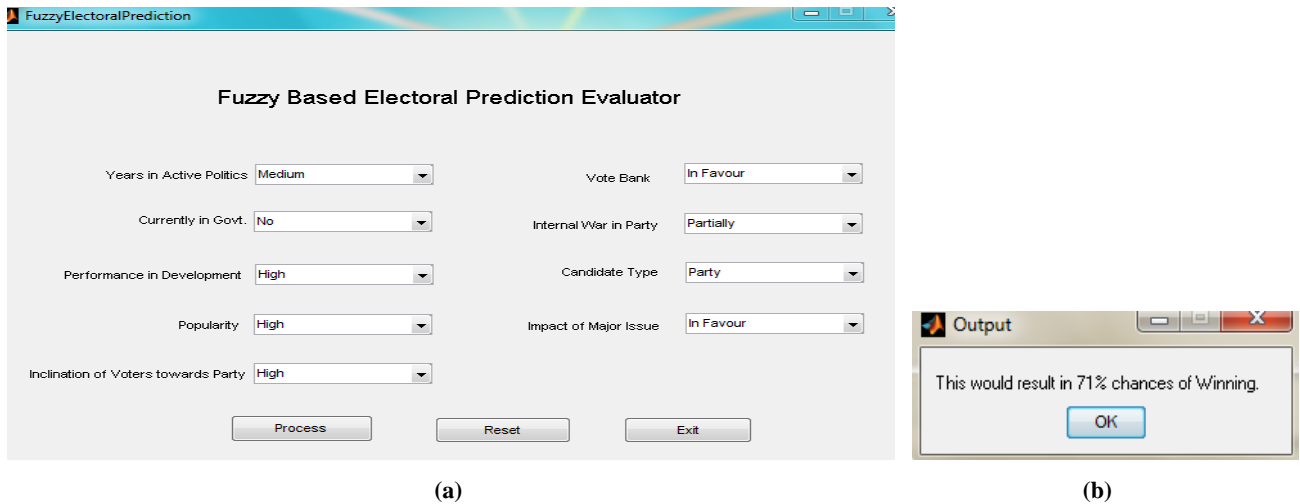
FuzzyElectoralPrediction

Fuzzy Based Electoral Prediction Evaluator

Years in Active Politics Medium

Currently in Govt. No

Performance in Development High

Popularity High

Inclination of Voters towards Party High

Vote Bank In Favour

Internal War in Party Partially

Candidate Type Party

Impact of Major Issue In Favour

Process

Reset

Exit

(a)

Output

This would result in 71% chances of Winning.

OK

(b)